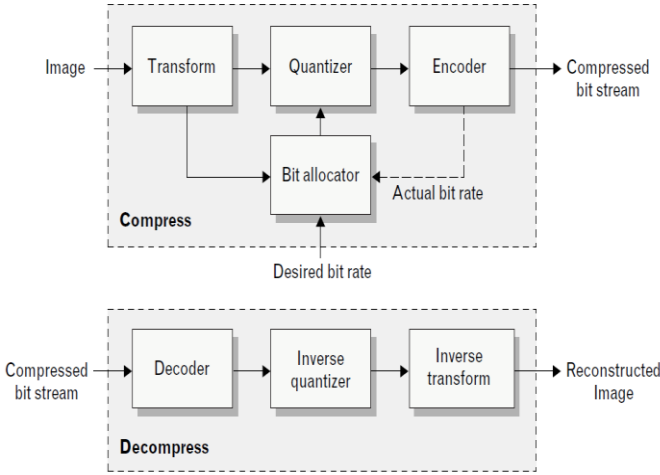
Image

Transform

Quantizer

Encoder

Compressed bit stream

Bit allocator

Actual bit rate

Compress

Desired bit rate

Compressed bit stream

Decoder

Inverse quantizer

Inverse transform

Reconstructed Image

Decompress